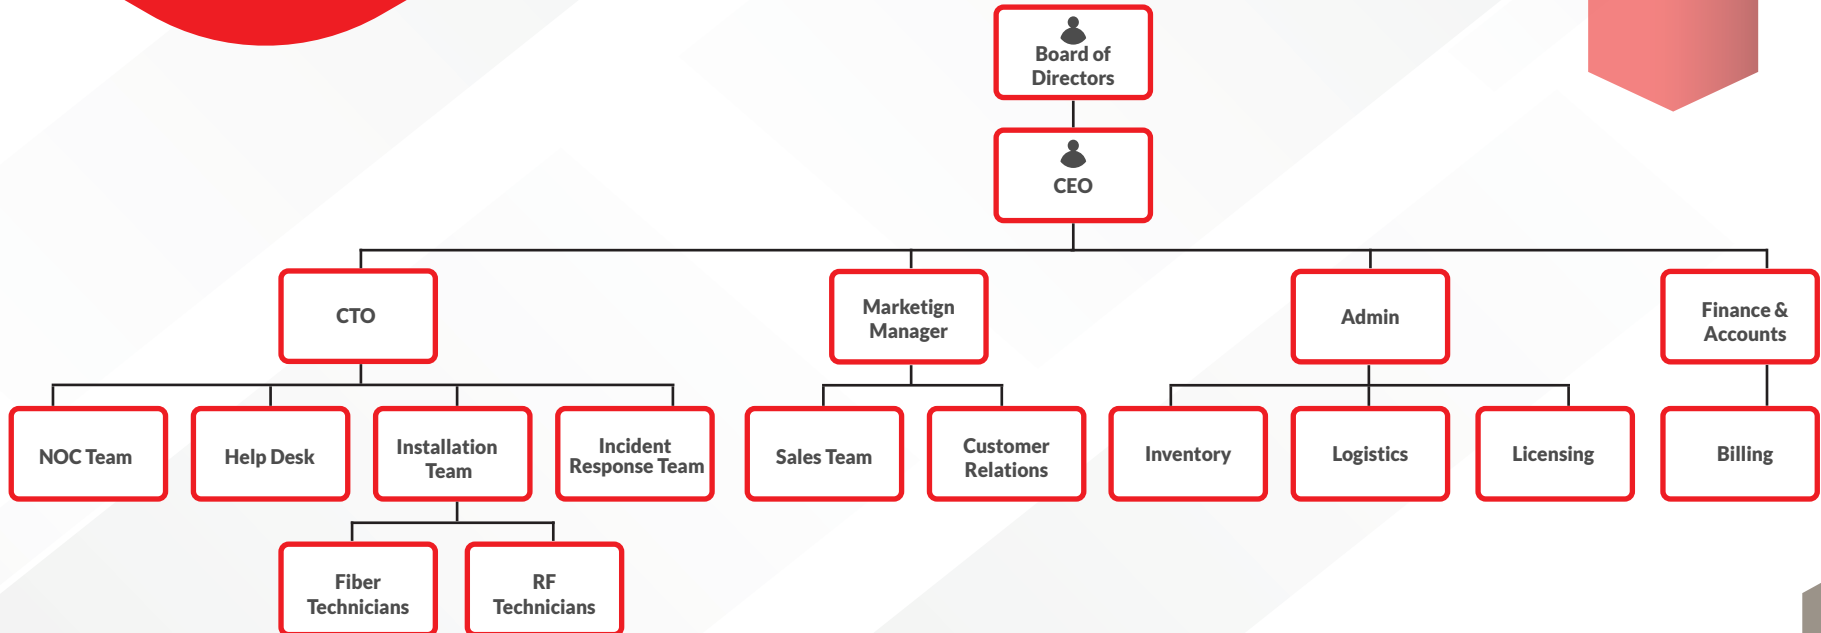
Board of Directors

CEO

CTO

Marketign Manager

Admin

Finance & Accounts

NOC Team

Help Desk

Installation Team

Incident Response Team

Sales Team

Customer Relations

Inventory

Logistics

Licensing

Billing

Fiber Technicians

RF Technicians